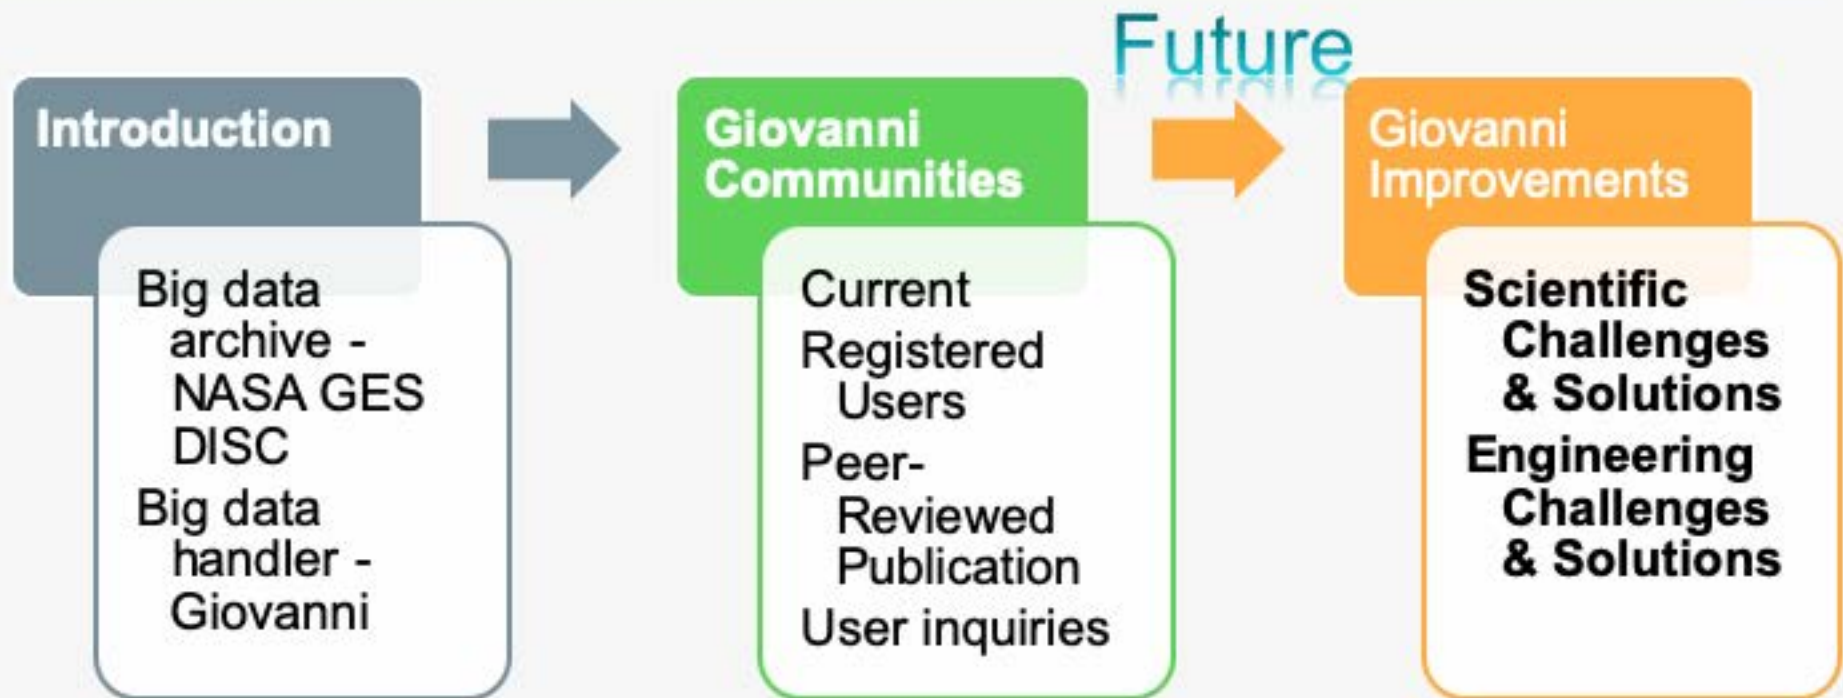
Future

Introduction

Big data archive - NASA GES DISC
Big data handler - Giovanni

Giovanni Communities

Current
Registered Users
Peer-Reviewed Publication
User inquiries

Giovanni Improvements

Scientific Challenges & Solutions
Engineering Challenges & Solutions